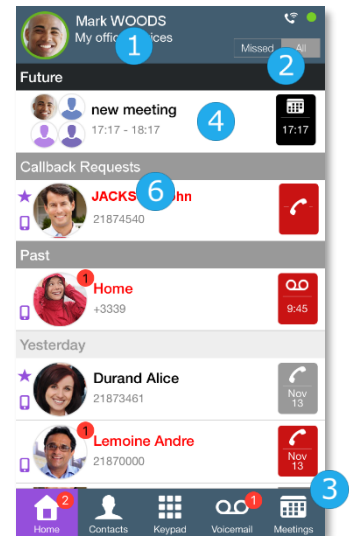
Mark WOODS
My office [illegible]ices
1
Missed All
2
Future
new meeting
17:17 - 18:17
4
17:17
Callback Requests
6
JACKS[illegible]hn
21874540
Past
1
Home
+3339
9:45
Yesterday
Durand Alice
21873461
Nov 13
1
Lemoine Andre
21870000
Nov 13
3
2
Home
Contacts
Keypad
1
Voicemail
Meetings